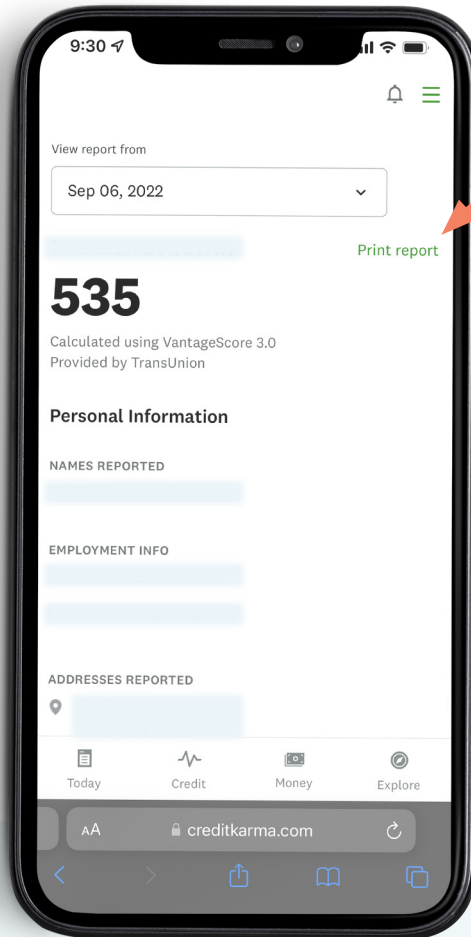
9:30

View report from

Sep 06, 2022

Print report

535

Calculated using VantageScore 3.0
Provided by TransUnion

Personal Information

NAMES REPORTED

EMPLOYMENT INFO

ADDRESSES REPORTED

Today
Credit
Money
Explore

AA creditkarma.com